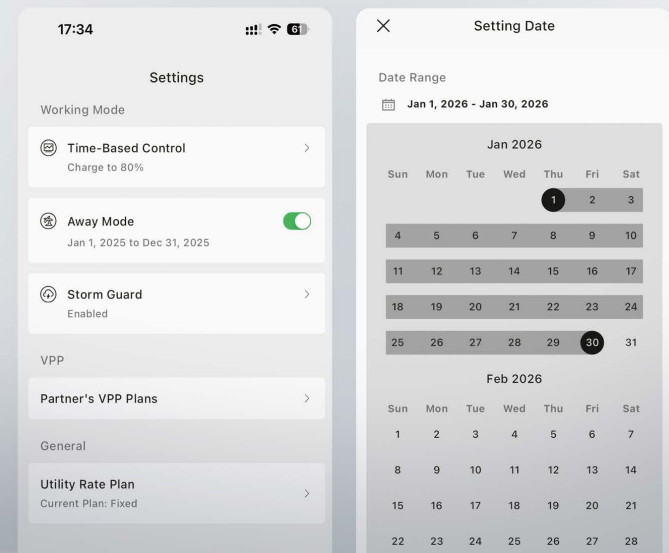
17:34

61

Settings

Working Mode

Time-Based Control
Charge to 80%

Away Mode
Jan 1, 2025 to Dec 31, 2025

Storm Guard
Enabled

VPP

Partner's VPP Plans

General

Utility Rate Plan
Current Plan: Fixed

Setting Date

Date Range

Jan 1, 2026 - Jan 30, 2026

Jan 2026

| Sun | Mon | Tue | Wed | Thu | Fri | Sat |
|---|---|---|---|---|---|---|
| | | | | 1 | 2 | 3 |
| 4 | 5 | 6 | 7 | 8 | 9 | 10 |
| 11 | 12 | 13 | 14 | 15 | 16 | 17 |
| 18 | 19 | 20 | 21 | 22 | 23 | 24 |
| 25 | 26 | 27 | 28 | 29 | 30 | 31 |

Feb 2026

| Sun | Mon | Tue | Wed | Thu | Fri | Sat |
|---|---|---|---|---|---|---|
| 1 | 2 | 3 | 4 | 5 | 6 | 7 |
| 8 | 9 | 10 | 11 | 12 | 13 | 14 |
| 15 | 16 | 17 | 18 | 19 | 20 | 21 |
| 22 | 23 | 24 | 25 | 26 | 27 | 28 |